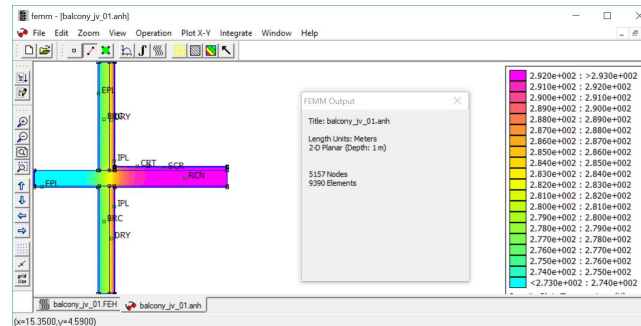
femm - [balcony_jv_01.anh]

File Edit Zoom View Operation Plot X-Y Integrate Window Help

EPL
DRY
IPL
CRT
SCR
RCN
EPI
IPL
BRC
DRY

FEMM Output

Title: balcony_jv_01.anh

Length Units: Meters
2-D Planar (Depth: 1 m)

5157 Nodes
9390 Elements

2.920e+002 : >2.930e+002
2.910e+002 : 2.920e+002
2.900e+002 : 2.910e+002
2.890e+002 : 2.900e+002
2.880e+002 : 2.890e+002
2.870e+002 : 2.880e+002
2.860e+002 : 2.870e+002
2.850e+002 : 2.860e+002
2.840e+002 : 2.850e+002
2.830e+002 : 2.840e+002
2.820e+002 : 2.830e+002
2.810e+002 : 2.820e+002
2.800e+002 : 2.810e+002
2.790e+002 : 2.800e+002
2.780e+002 : 2.790e+002
2.770e+002 : 2.780e+002
2.760e+002 : 2.770e+002
2.750e+002 : 2.760e+002
2.740e+002 : 2.750e+002
<2.730e+002 : 2.740e+002

balcony_jv_01.FEH
balcony_jv_01.anh

(x=15.3500,y=4.5900)